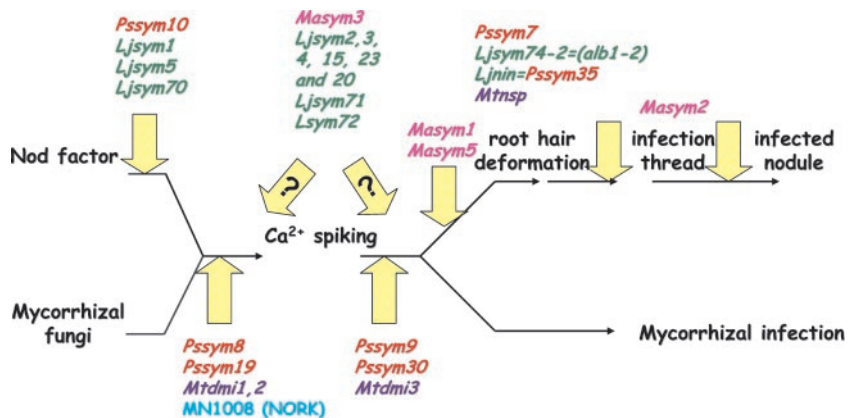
Pssym10
Ljsym1
Ljsym5
Ljsym70

Masym3
Ljsym2, 3, 4, 15, 23 and 20
Ljsym71
Lsym72

Pssym7
Ljsym74-2=(alb1-2)
Ljnin=Pssym35
Mtnsp

Masym2

Nod factor

?

?

Masym1
Masym5

root hair deformation

infection thread

infected nodule

Ca$^{2+}$ spiking

Mycorrhizal fungi

Mycorrhizal infection

Pssym8
Pssym19
Mtdmi1,2
MN1008 (NORK)

Pssym9
Pssym30
Mtdmi3